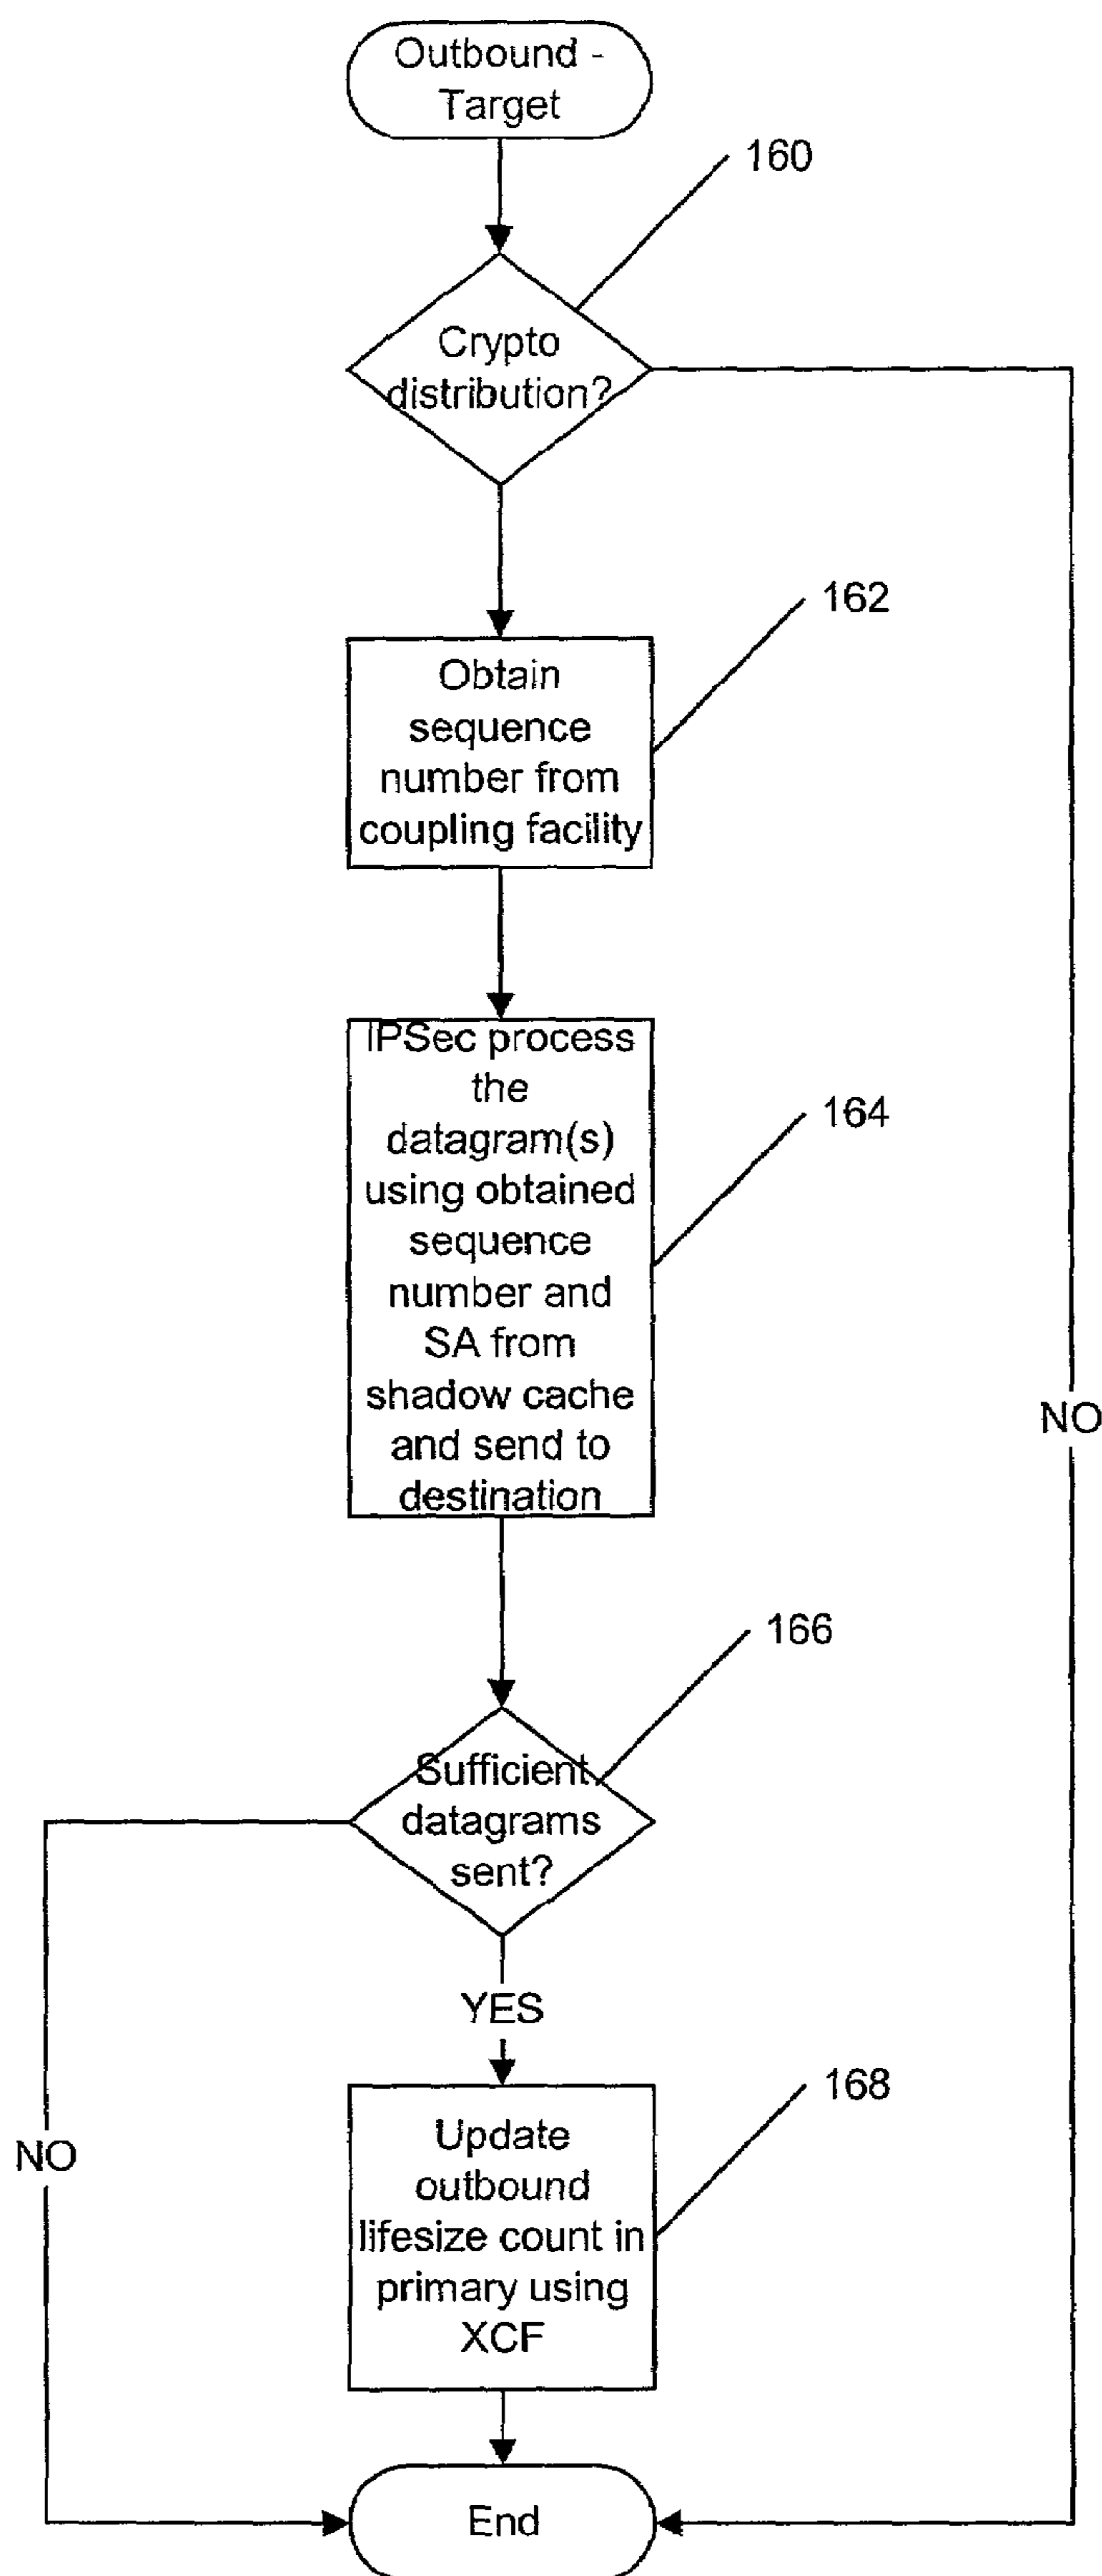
Outbound - Target

160

Crypto distribution?

NO

162

Obtain sequence number from coupling facility

IPSec process the datagram(s) using obtained sequence number and SA from shadow cache and send to destination

164

166

Sufficient datagrams sent?

NO

YES

168

Update outbound lifesize count in primary using XCF

End